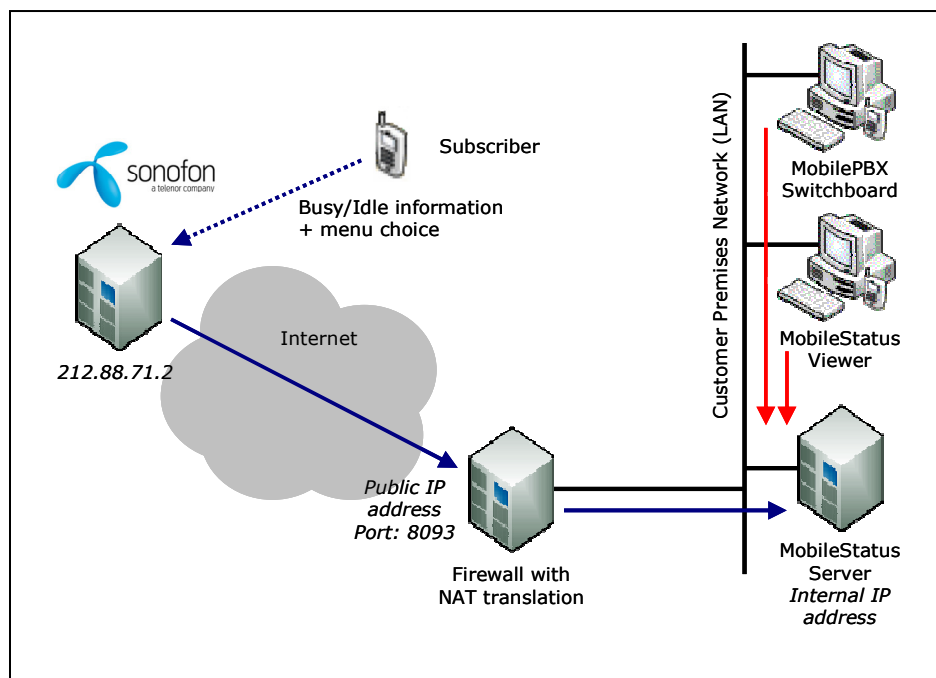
sonofon
a telenor company

Subscriber

Busy/Idle information + menu choice

Internet

212.88.71.2

Public IP address Port: 8093

Firewall with NAT translation

Customer Premises Network (LAN)

MobilePBX Switchboard

MobileStatus Viewer

MobileStatus Server
Internal IP address